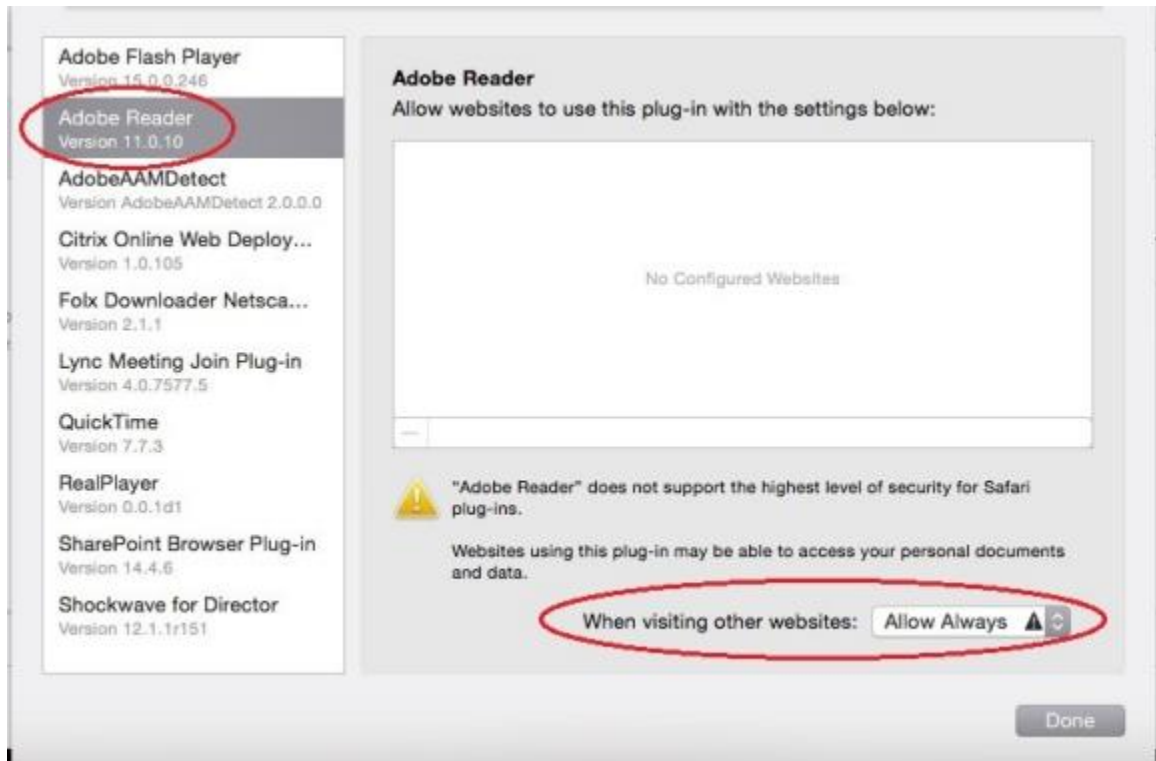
Adobe Flash Player
Version 15.0.0.246
Adobe Reader
Version 11.0.10
AdobeAAMDetect
Version AdobeAAMDetect 2.0.0.0
Citrix Online Web Deploy...
Version 1.0.105
Folx Downloader Netsca...
Version 2.1.1
Lync Meeting Join Plug-in
Version 4.0.7577.5
QuickTime
Version 7.7.3
RealPlayer
Version 0.0.1d1
SharePoint Browser Plug-in
Version 14.4.6
Shockwave for Director
Version 12.1.1r151

Adobe Reader
Allow websites to use this plug-in with the settings below:

No Configured Websites

—

"Adobe Reader" does not support the highest level of security for Safari plug-ins.

Websites using this plug-in may be able to access your personal documents and data.

When visiting other websites: Allow Always

Done